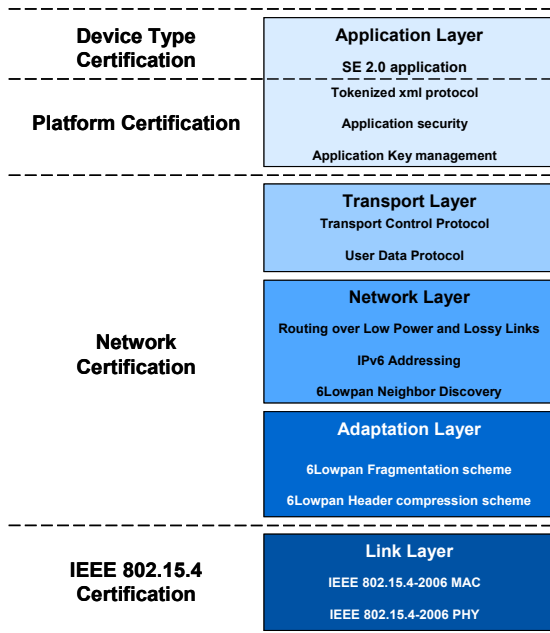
Device Type Certification

Platform Certification

Network Certification

IEEE 802.15.4 Certification

Application Layer

SE 2.0 application

Tokenized xml protocol

Application security

Application Key management

Transport Layer

Transport Control Protocol

User Data Protocol

Network Layer

Routing over Low Power and Lossy Links

IPv6 Addressing

6Lowpan Neighbor Discovery

Adaptation Layer

6Lowpan Fragmentation scheme

6Lowpan Header compression scheme

Link Layer

IEEE 802.15.4-2006 MAC

IEEE 802.15.4-2006 PHY